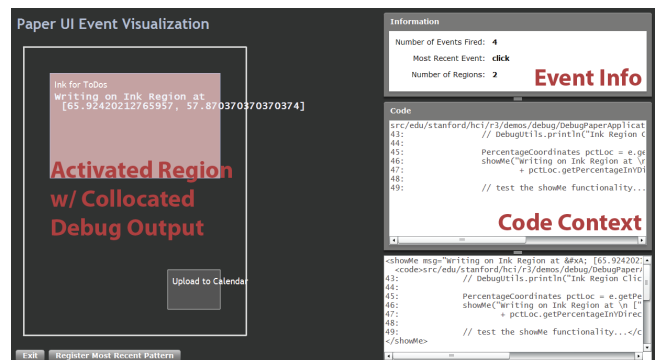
Paper UI Event Visualization

Ink for ToDos
Writing on Ink Region at
[65.92420212765957, 57.870370370370374]

Activated Region w/ Collocated Debug Output

Upload to Calendar

Exit Register Most Recent Pattern

Information
Number of Events Fired: 4
Most Recent Event: click
Number of Regions: 2

Event Info

Code
src/edu/stanford/hci/r3/demos/debug/DebugPaperApplicat
43: // DebugUtils.println("Ink Region C
44:
45: PercentageCoordinates pctLoc = e.ge
46: showMe("Writing on Ink Region at \r
47: + pctLoc.getPercentageInYDi
48:
49: // test the showMe functionality...

Code Context

<showMe msg="Writing on Ink Region at &#xA; [65.924202
<code>src/edu/stanford/hci/r3/demos/debug/DebugPaper/
43: // DebugUtils.println("Ink Region Clic
44:
45: PercentageCoordinates pctLoc = e.getPe
46: showMe("Writing on Ink Region at \n ["
47: + pctLoc.getPercentageInYDirec
48:
49: // test the showMe functionality...</c
</showMe>